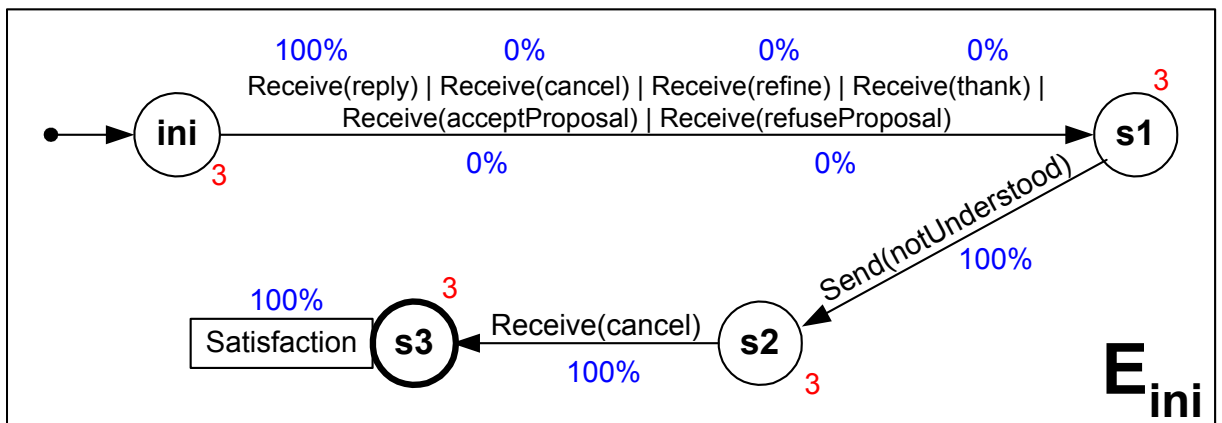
100% 0% 0% 0%

Receive(reply) | Receive(cancel) | Receive(refine) | Receive(thank) | Receive(acceptProposal) | Receive(refuseProposal)

0% 0%

ini

3

s1

3

Send(notUnderstood)

100%

100%

Satisfaction

s3

3

Receive(cancel)

100%

s2

3

$E_{ini}$